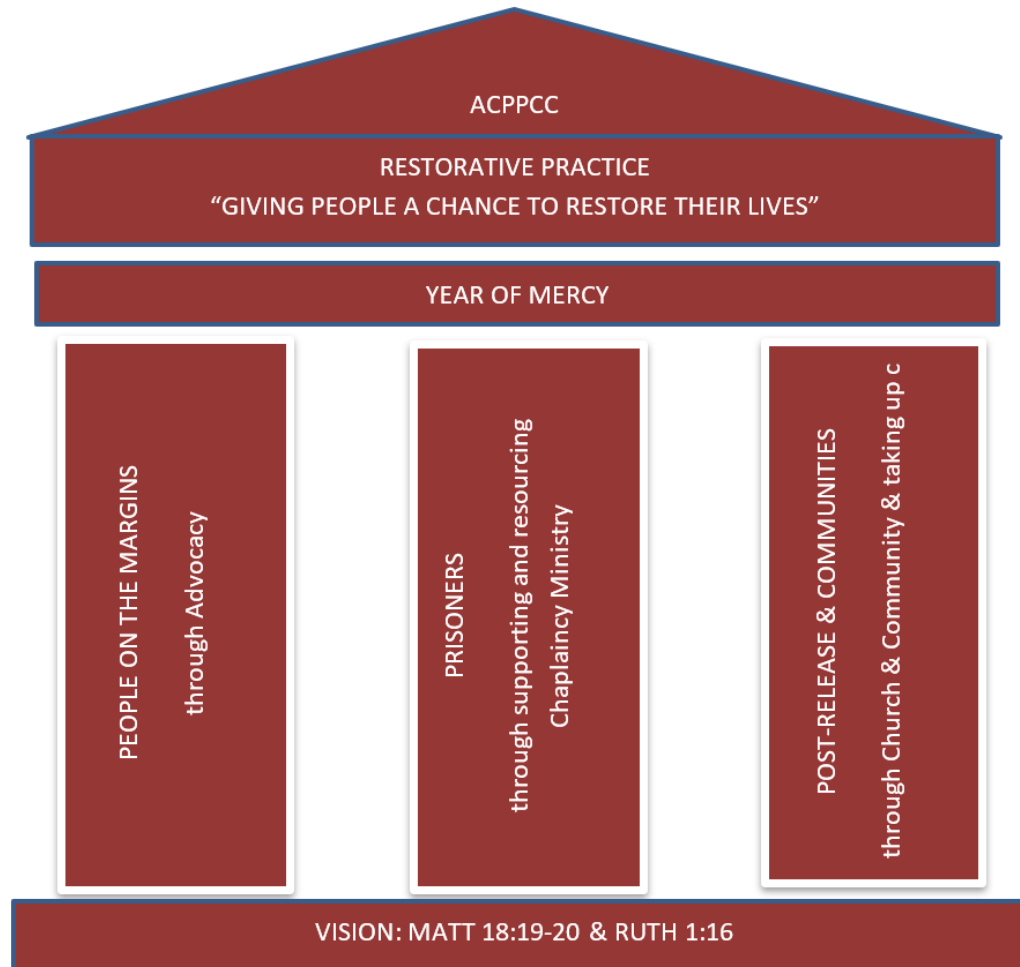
ACPPCC

RESTORATIVE PRACTICE
“GIVING PEOPLE A CHANCE TO RESTORE THEIR LIVES”

YEAR OF MERCY

PEOPLE ON THE MARGINS
through Advocacy

PRISONERS
through supporting and resourcing Chaplaincy Ministry

POST-RELEASE & COMMUNITIES
through Church & Community & taking up c

VISION: MATT 18:19-20 & RUTH 1:16